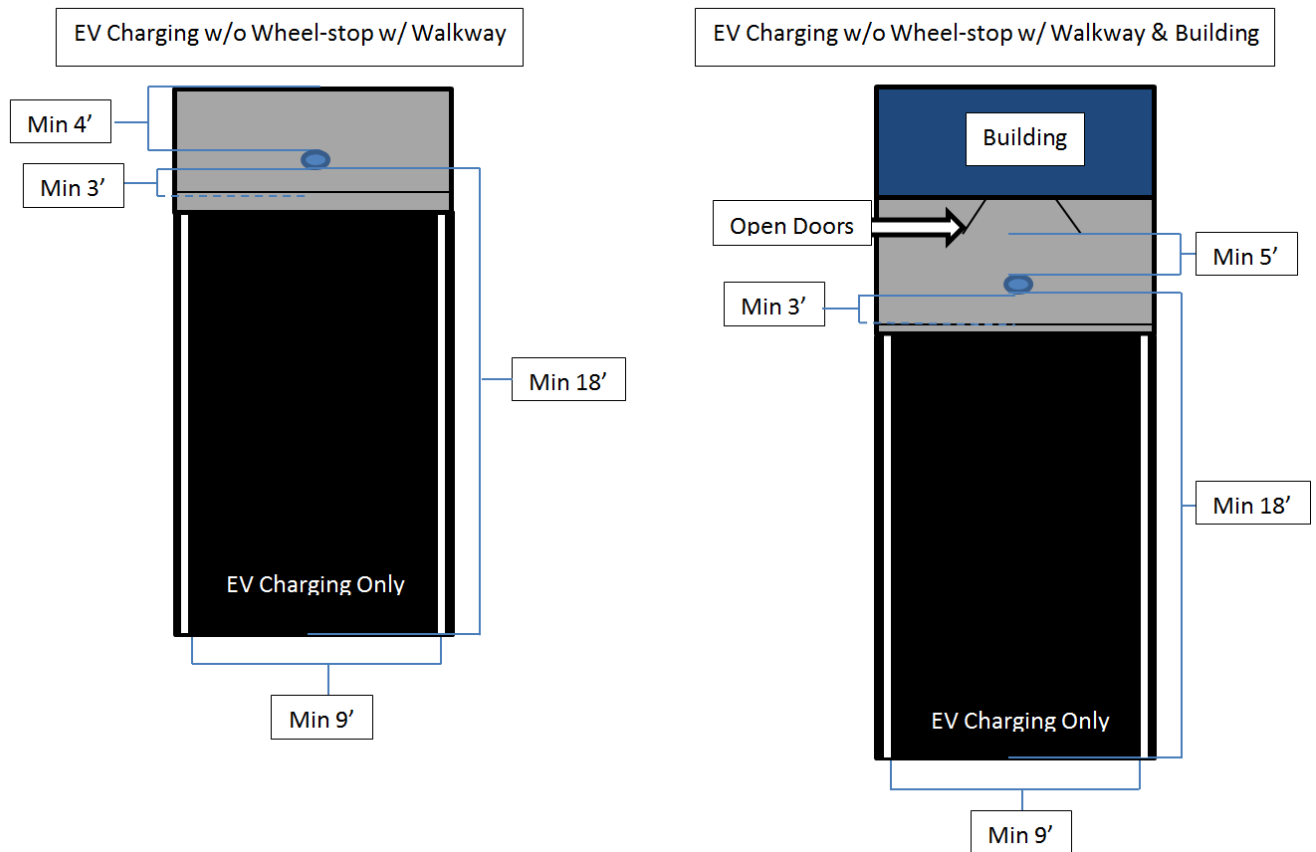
EV Charging w/o Wheel-stop w/ Walkway

Min 4’

Min 3’

Min 18’

EV Charging Only

Min 9’

EV Charging w/o Wheel-stop w/ Walkway & Building

Building

Open Doors

Min 5’

Min 3’

Min 18’

EV Charging Only

Min 9’